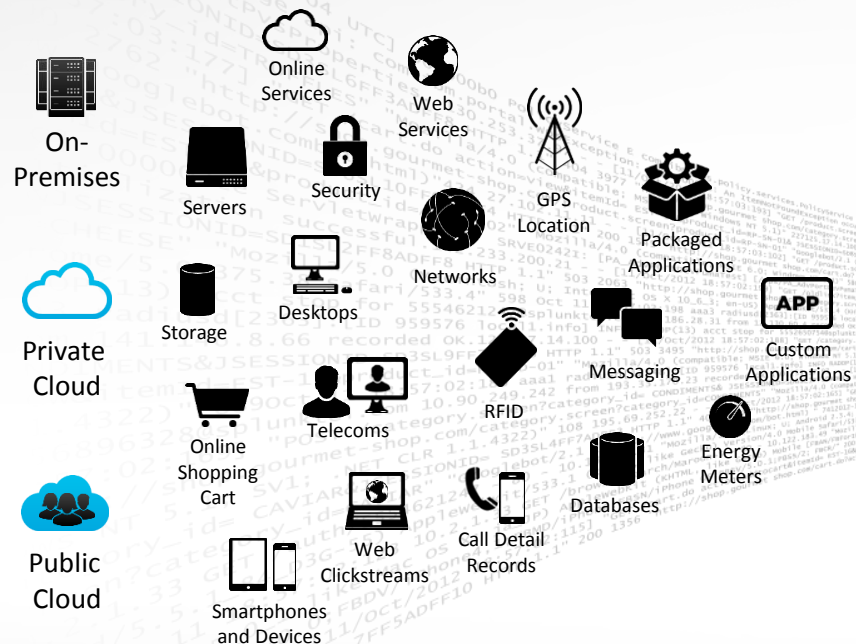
On-Premises

Private Cloud

Public Cloud

Online Services

Web Services

Servers

Security

GPS Location

Packaged Applications

Networks

Storage

Desktops

APP

Custom Applications

Messaging

RFID

Online Shopping Cart

Telecoms

Energy Meters

Databases

Web Clickstreams

Call Detail Records

Smartphones and Devices